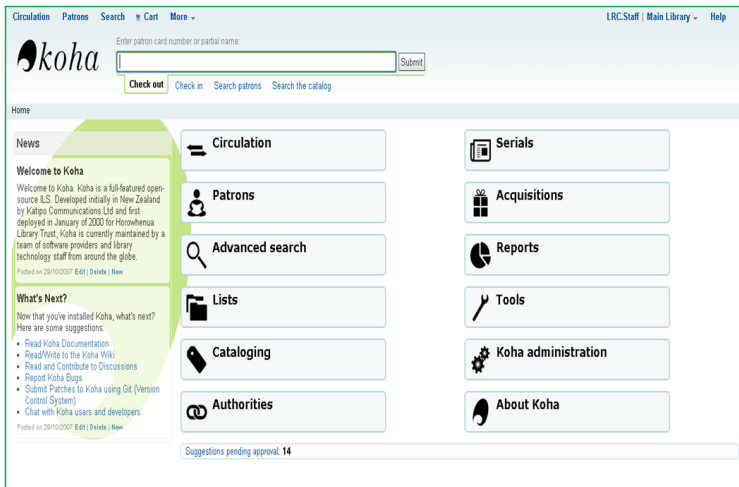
Circulation Patrons Search Cart More

LRC.Staff | Main Library Help

koha

Enter patron card number or partial name:

Submit

Check out Check in Search patrons Search the catalog

Home

News

Welcome to Koha

Welcome to Koha. Koha is a full-featured open-source ILS. Developed initially in New Zealand by Katipo Communications Ltd and first deployed in January of 2000 for Horowhenua Library Trust, Koha is currently maintained by a team of software providers and library technology staff from around the globe.

Posted on 29/10/2007 Edit | Delete | New

What's Next?

Now that you've installed Koha, what's next? Here are some suggestions:

- Read Koha Documentation
- Read/Write to the Koha Wiki
- Read and Contribute to Discussions
- Report Koha Bugs
- Submit Patches to Koha using Git (Version Control System)
- Chat with Koha users and developers

Posted on 29/10/2007 Edit | Delete | New

Circulation

Patrons

Advanced search

Lists

Cataloging

Authorities

Serials

Acquisitions

Reports

Tools

Koha administration

About Koha

Suggestions pending approval: 14